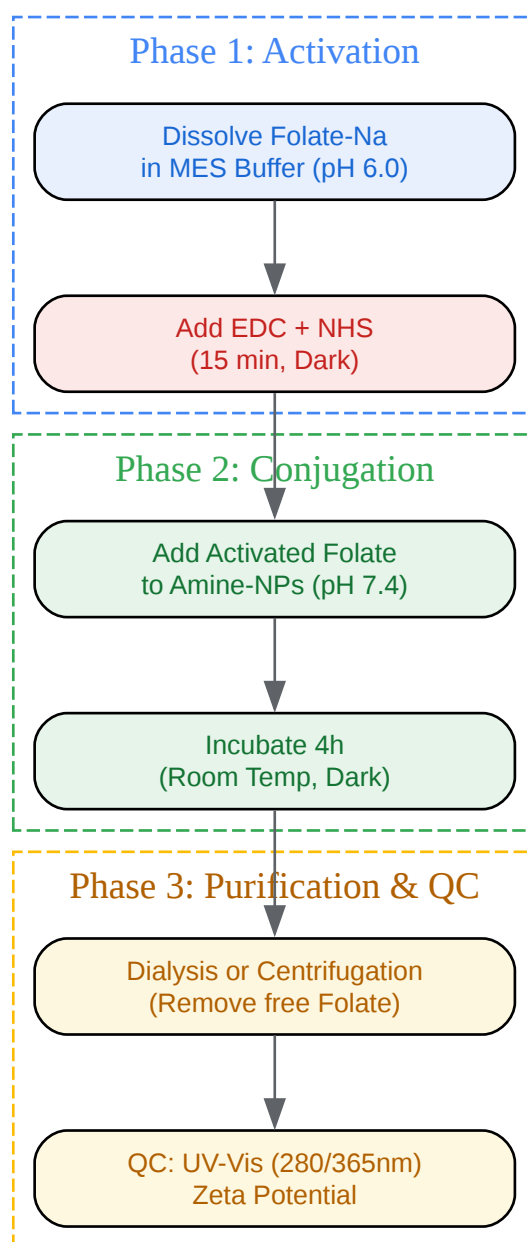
Phase 1: Activation

Dissolve Folate-Na
in MES Buffer (pH 6.0)

Add EDC + NHS
(15 min, Dark)

Phase 2: Conjugation

Add Activated Folate
to Amine-NPs (pH 7.4)

Incubate 4h
(Room Temp, Dark)

Phase 3: Purification & QC

Dialysis or Centrifugation
(Remove free Folate)

QC: UV-Vis (280/365nm)
Zeta Potential